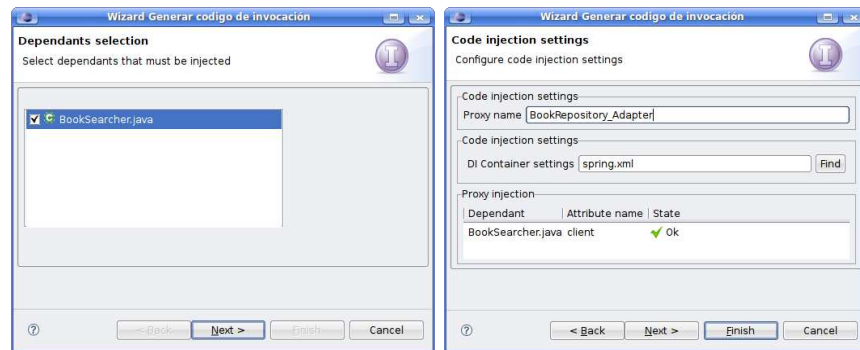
Wizard Generar codigo de invocación

Dependants selection

Select dependants that must be injected

BookSearcher.java

?

< Back

Next >

Finish

Cancel

Wizard Generar codigo de invocación

Code injection settings

Configure code injection settings

Code injection settings

Proxy name BookRepository_Adapter

Code injection settings

DI Container settings spring.xml

Find

Proxy injection

| Dependant | Attribute name | State |
|---|---|---|
| BookSearcher.java | client | Ok |

?

< Back

Next >

Finish

Cancel